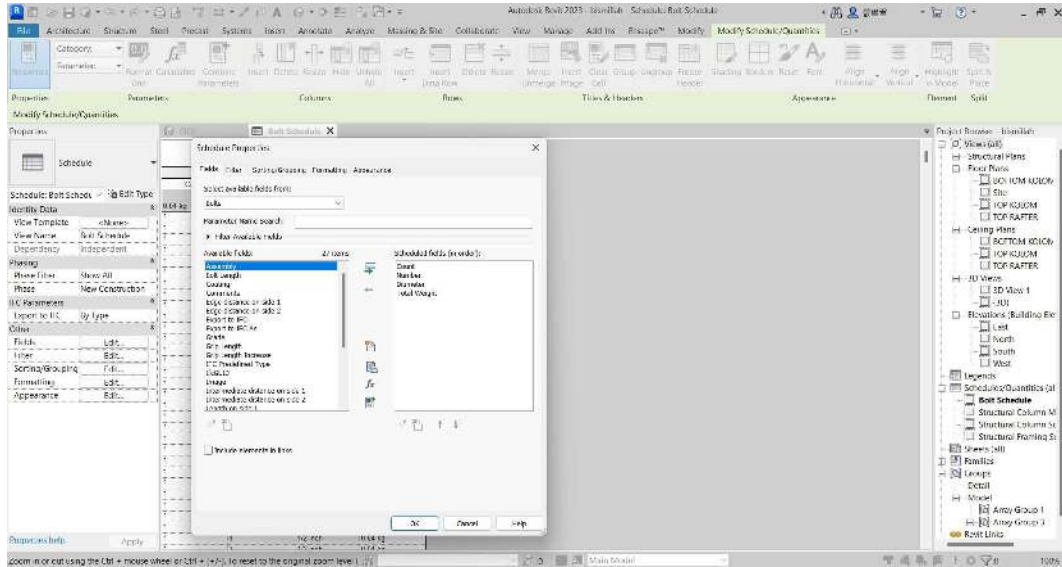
Autodesk Revit 2023 - Islamillah - Schedule: Bolt Schedule

File Architecture Structure Steel Precast Systems Insert Annotate Analyze Massing & Site Collaborate View Manage Add-Ins Enscape™ Modify Modify Schedule/Quantities

Properties Parameters Columns Rows Titles & Headers Appearance Element Split

Modify Schedule/Quantities

Properties

Schedule

Schedule: Bolt Schedu Edit Type

Identity Data
View Template <None>
View Name Bolt Schedule
Dependency Independent
Phasing
Phase Filter Show All
Phase New Construction
IFC Parameters
Export to IFC By Type
Other
Fields Edit...
Filter Edit...
Sorting/Grouping Edit...
Formatting Edit...
Appearance Edit...

Properties help Apply

Bolt Schedule

Schedule Properties

Fields Filter Sorting/Grouping Formatting Appearance

Select available fields from:
Bolts

Parameter Name Search:

Filter Available Fields

Available fields: 27 items
Assembly
Bolt Length
Coating
Comments
Edge distance on side 1
Edge distance on side 2
Export to IFC
Export to IFC As
Grade
Grip length
Grip length increase
IFC Predefined Type
Image
Intermediate distance on side 1
Intermediate distance on side 2
Location side 1

Scheduled fields (in order):
Count
Number
Diameter
Total Weight

Include elements in links

OK Cancel Help

Project Browser - Islamillah
Views (all)
Structural Plans
Floor Plans
BOTTOM KOLOM
Site
TOP KOLOM
TOP RAFTER
Ceiling Plans
BOTTOM KOLOM
TOP KOLOM
TOP RAFTER
3D Views
3D View 1
{3D}
Elevations (Building Ele
East
North
South
West
Legends
Schedules/Quantities (al
Bolt Schedule
Structural Column M
Structural Column Sc
Structural Framing Sc
Sheets (all)
Families
Groups
Detail
Model
Array Group 1
Array Group 3
Revit Links

Zoom in or out using the Ctrl + mouse wheel or Ctrl + (+/-). To reset to the original zoom level (

Main Model

100%